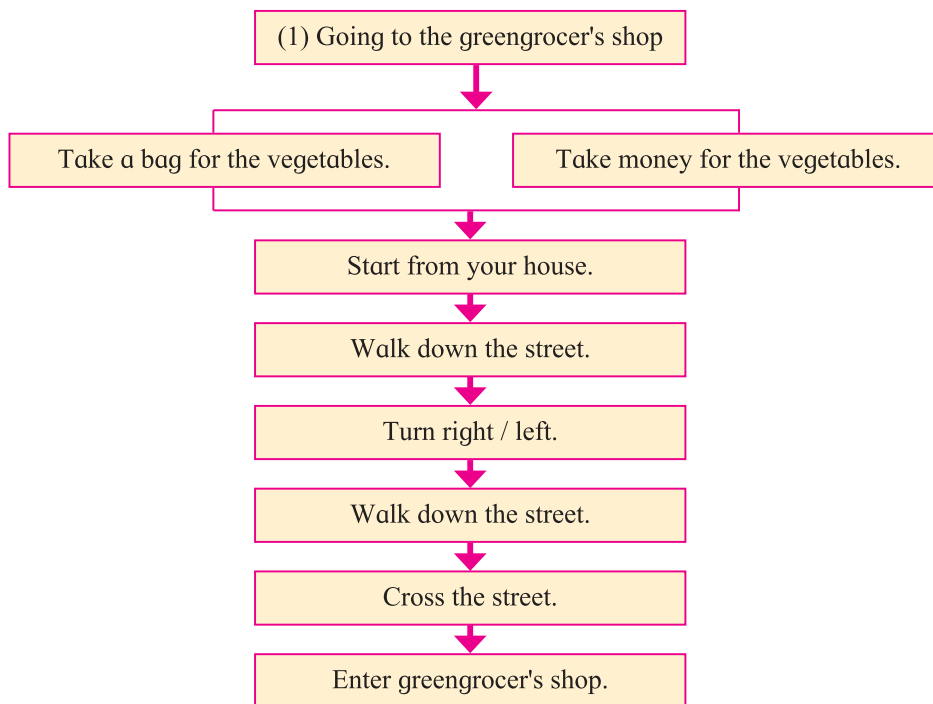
(1) Going to the greengrocer's shop

Take a bag for the vegetables.

Take money for the vegetables.

Start from your house.

Walk down the street.

Turn right / left.

Walk down the street.

Cross the street.

Enter greengrocer's shop.